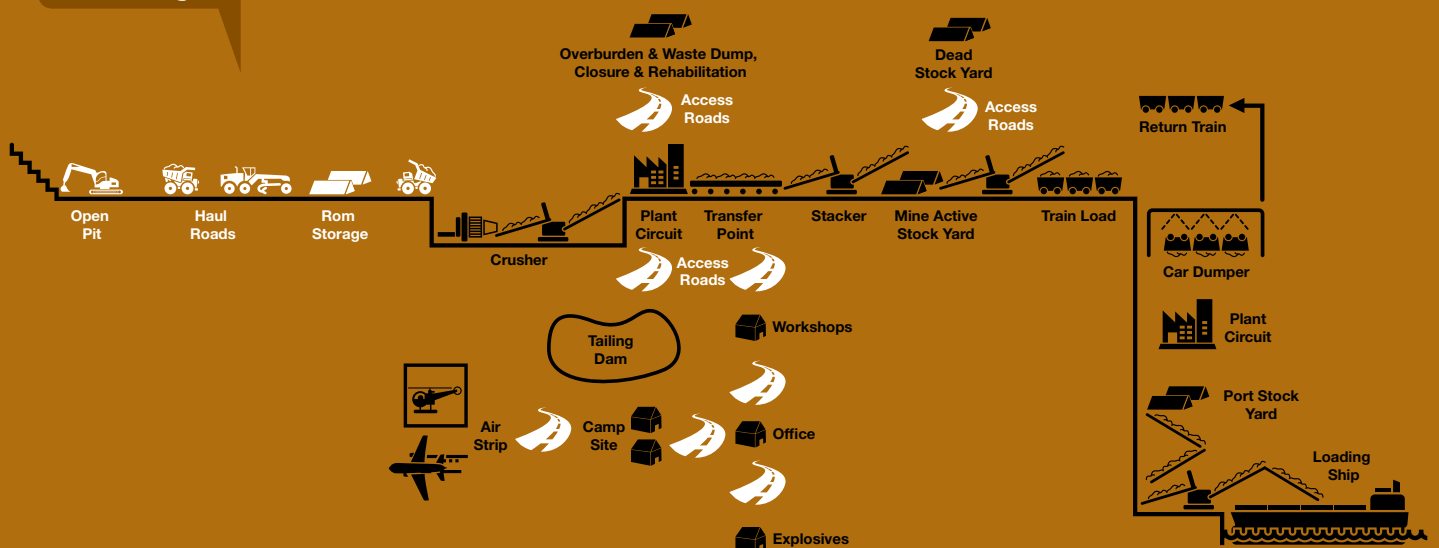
Overburden & Waste Dump, Closure & Rehabilitation

Dead Stock Yard

Access Roads

Access Roads

Return Train

Open Pit

Haul Roads

Rom Storage

Crusher

Plant Circuit

Transfer Point

Stacker

Mine Active Stock Yard

Train Load

Car Dumper

Access Roads

Tailing Dam

Workshops

Plant Circuit

Port Stock Yard

Air Strip

Camp Site

Office

Loading Ship

Explosives